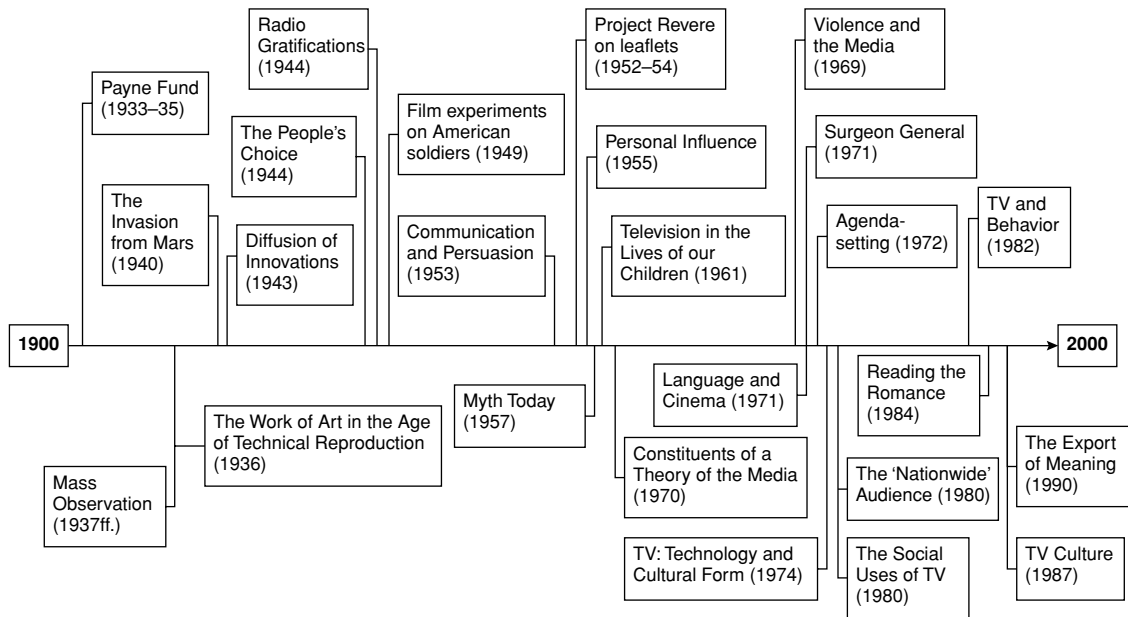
Radio Gratifications (1944)

Payne Fund (1933–35)

The People's Choice (1944)

The Invasion from Mars (1940)

Diffusion of Innovations (1943)

Film experiments on American soldiers (1949)

Communication and Persuasion (1953)

Project Revere on leaflets (1952–54)

Personal Influence (1955)

Television in the Lives of our Children (1961)

Violence and the Media (1969)

Surgeon General (1971)

Agenda-setting (1972)

TV and Behavior (1982)

1900

2000

The Work of Art in the Age of Technical Reproduction (1936)

Mass Observation (1937ff.)

Myth Today (1957)

Language and Cinema (1971)

Constituents of a Theory of the Media (1970)

TV: Technology and Cultural Form (1974)

Reading the Romance (1984)

The 'Nationwide' Audience (1980)

The Social Uses of TV (1980)

The Export of Meaning (1990)

TV Culture (1987)